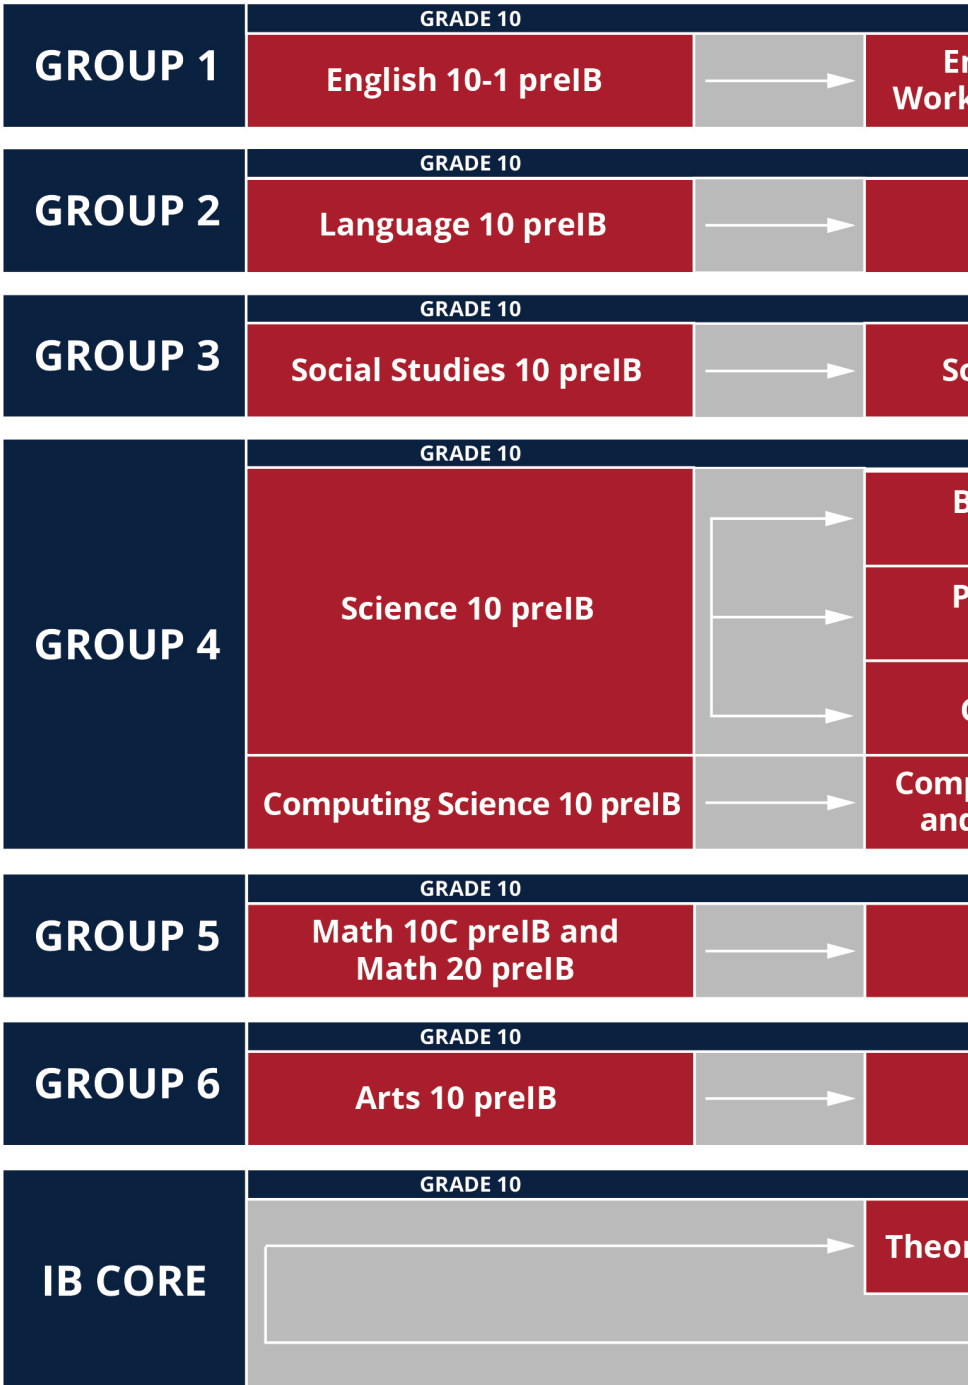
GROUP 1

GRADE 10

English 10-1 preIB

En Work

GROUP 2

GRADE 10

Language 10 preIB

GROUP 3

GRADE 10

Social Studies 10 preIB

So

GROUP 4

GRADE 10

Science 10 preIB

B

P

C

Computing Science 10 preIB

Comp and

GROUP 5

GRADE 10

Math 10C preIB and Math 20 preIB

GROUP 6

GRADE 10

Arts 10 preIB

IB CORE

GRADE 10

Theor